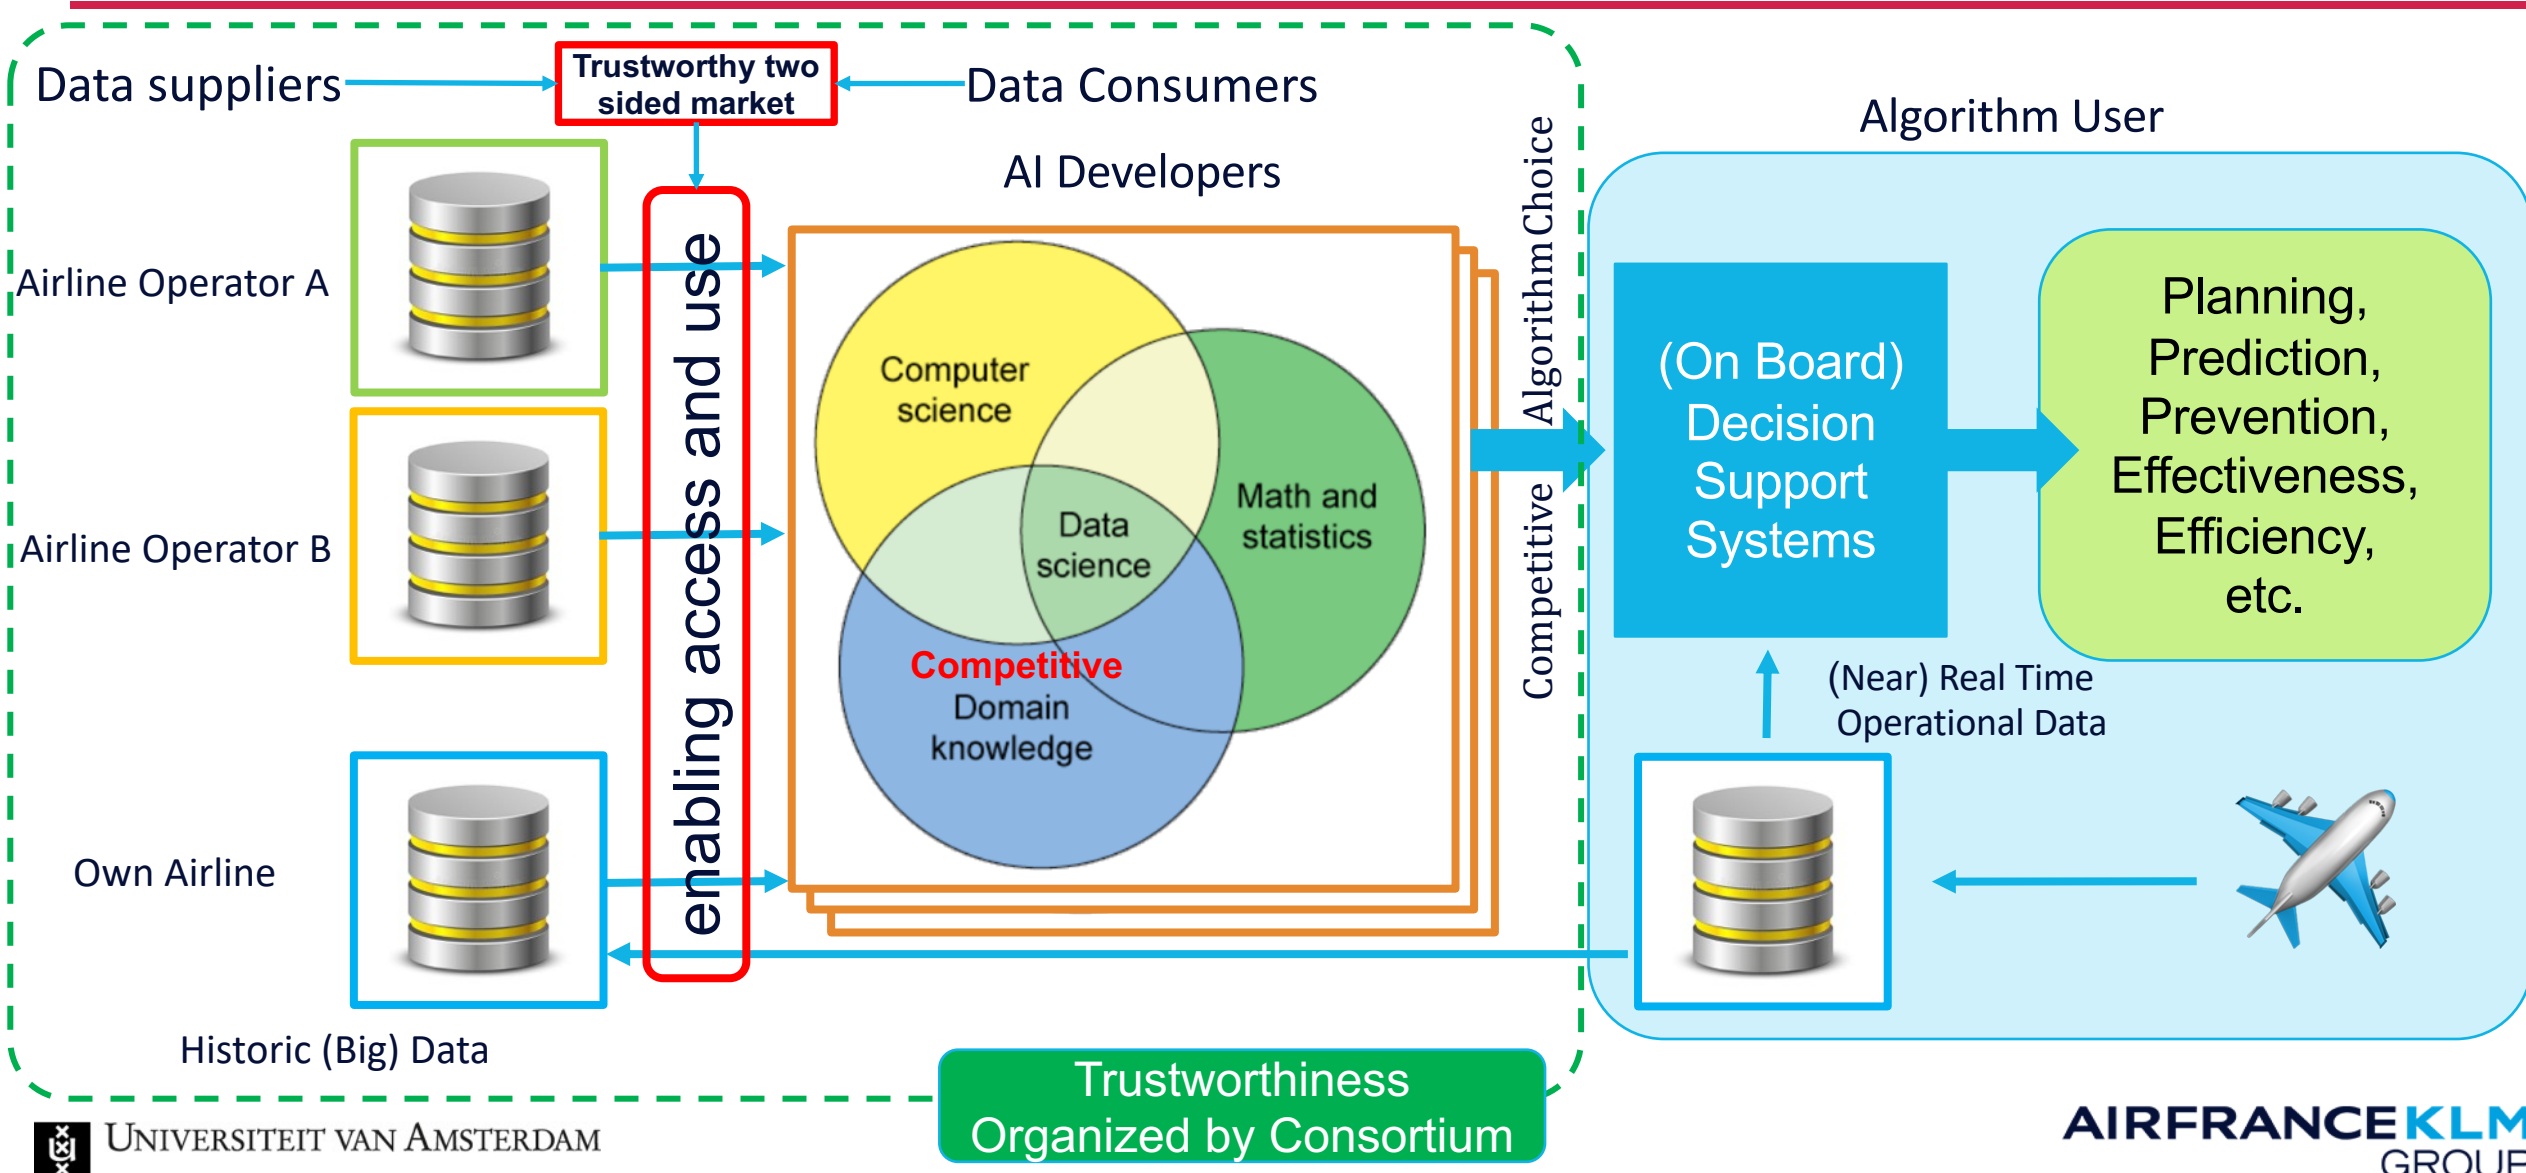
Data suppliers

Trustworthy two sided market

Data Consumers

AI Developers

Algorithm User

Airline Operator A

Airline Operator B

Own Airline

Historic (Big) Data

enabling access and use

Computer science

Math and statistics

Data science

Competitive Domain knowledge

Algorithm Choice

Competitive

(On Board) Decision Support Systems

Planning, Prediction, Prevention, Effectiveness, Efficiency, etc.

(Near) Real Time Operational Data

Trustworthiness Organized by Consortium

UNIVERSITEIT VAN AMSTERDAM

AIRFRANCE KLM GROUP